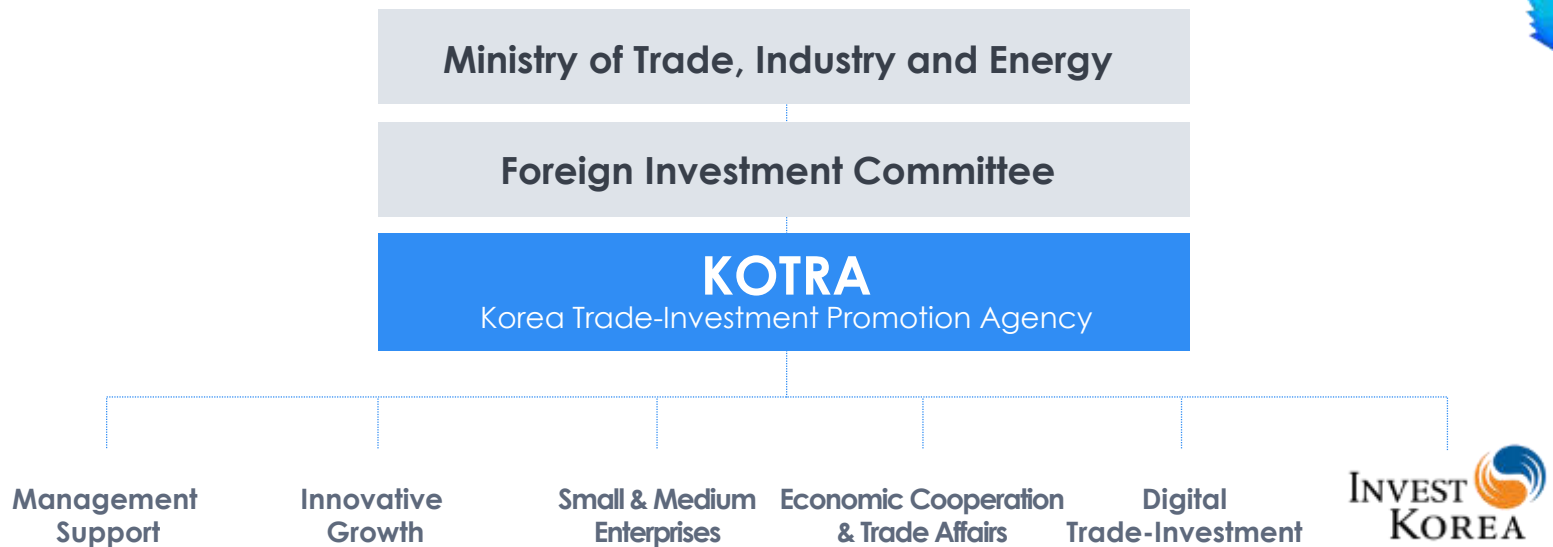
Ministry of Trade, Industry and Energy

Foreign Investment Committee

KOTRA
Korea Trade-Investment Promotion Agency

Management Support

Innovative Growth

Small & Medium Enterprises

Economic Cooperation & Trade Affairs

Digital Trade-Investment

INVEST KOREA